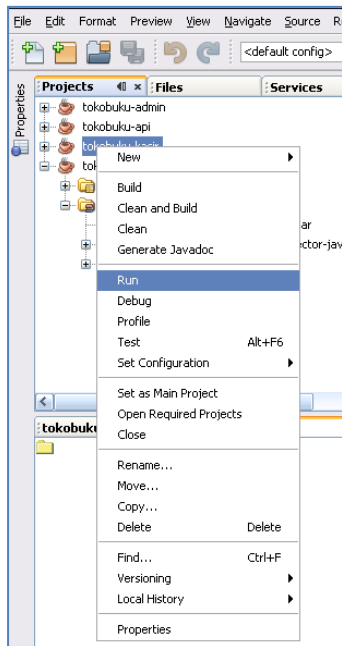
File Edit Format Preview View Navigate Source R

<default config>

Properties

Projects Files Services

tokobuku-admin
tokobuku-api
tokobuku-kasir
tok

ar
ector-jav

tokobuku

New
Build
Clean and Build
Clean
Generate Javadoc
Run
Debug
Profile
Test Alt+F6
Set Configuration
Set as Main Project
Open Required Projects
Close
Rename...
Move...
Copy...
Delete Delete
Find... Ctrl+F
Versioning
Local History
Properties